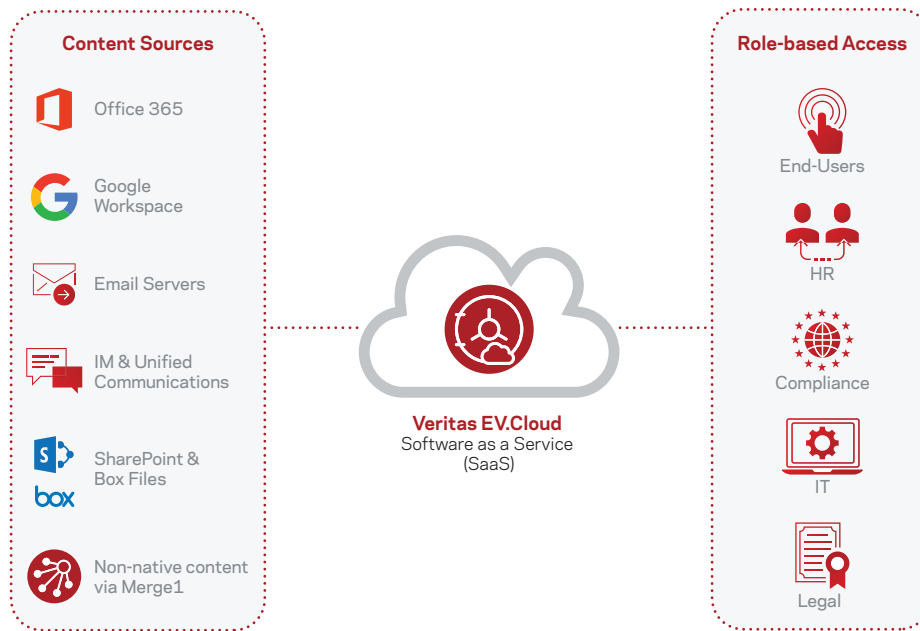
Content Sources

Office 365

Google Workspace

Email Servers

IM & Unified Communications

SharePoint & Box Files

box

Non-native content via Merge1

Veritas EV.Cloud
Software as a Service
(SaaS)

Role-based Access

End-Users

HR

Compliance

IT

Legal